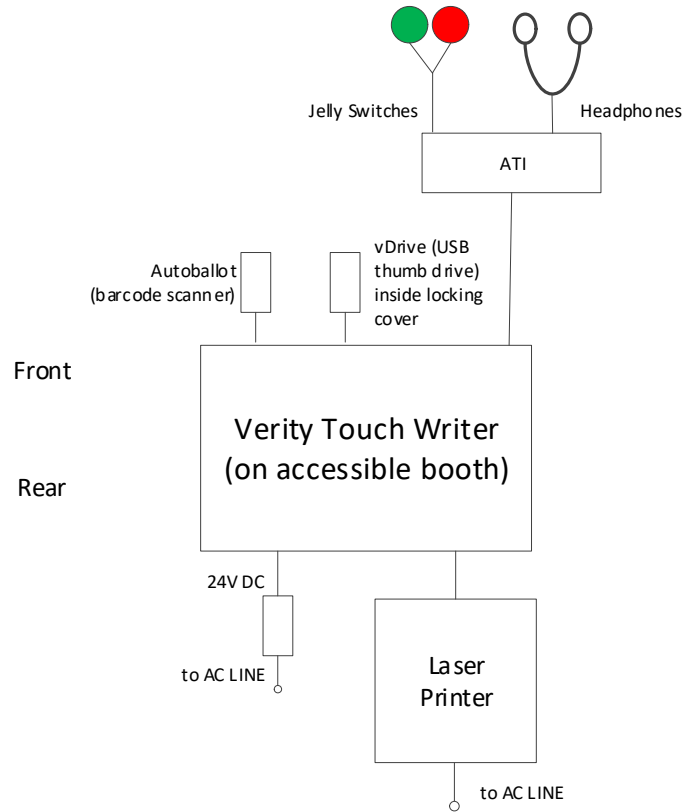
Jelly Switches

Headphones

ATI

Autoballot (barcode scanner)

vDrive (USB thumb drive) inside locking cover

Front

Verity Touch Writer (on accessible booth)

Rear

24V DC

to AC LINE

Laser Printer

to AC LINE